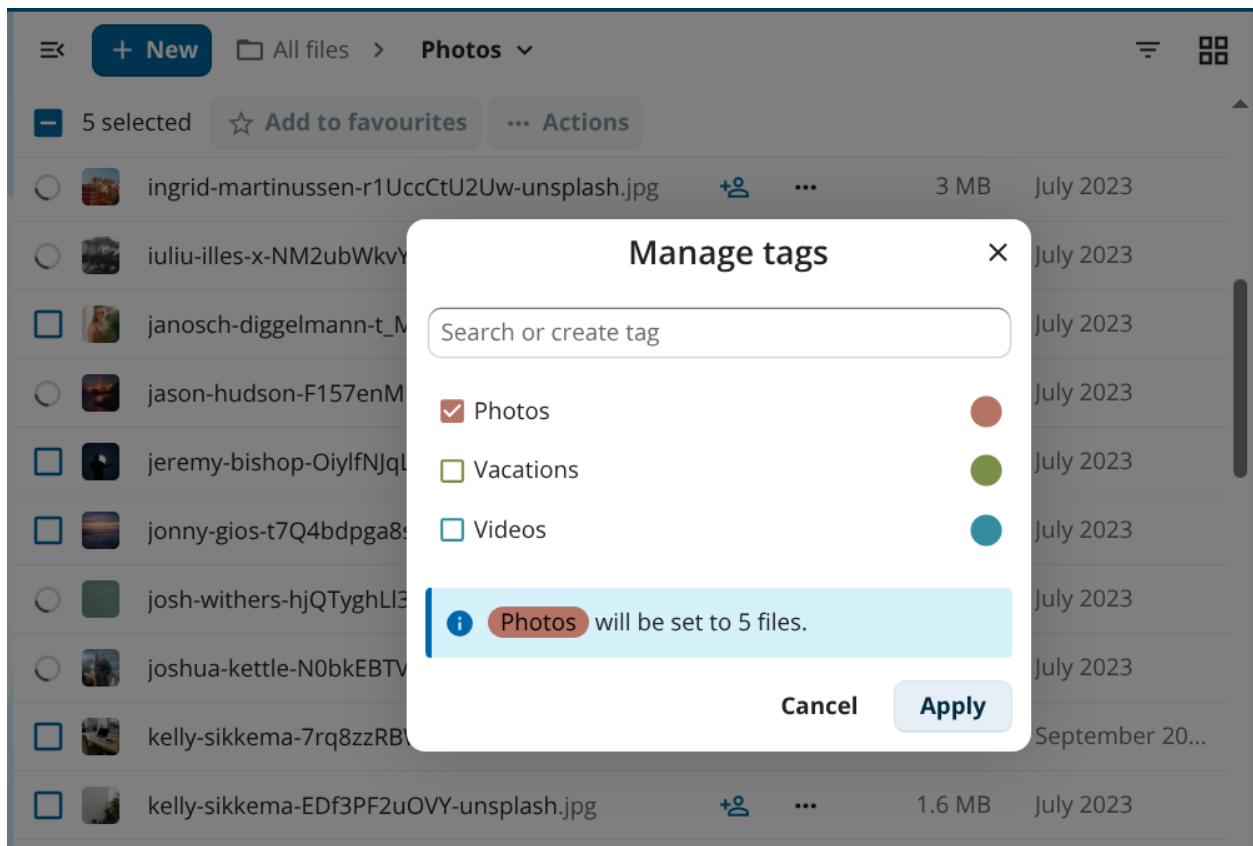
+ New All files > Photos

5 selected Add to favourites ··· Actions

ingrid-martinussen-r1UccCtU2Uw-unsplash.jpg 3 MB July 2023
iuliu-illes-x-NM2ubWkvY July 2023
janosch-diggelmann-t_M July 2023
jason-hudson-F157enM July 2023
jeremy-bishop-OiylfNJqL July 2023
jonny-gios-t7Q4bdpga8s July 2023
josh-withers-hjQTyghLI3 July 2023
joshua-kettle-N0bkEBTV July 2023
kelly-sikkema-7rq8zzRB September 20...
kelly-sikkema-EDf3PF2uOVY-unsplash.jpg 1.6 MB July 2023

Manage tags

Search or create tag

Photos
Vacations
Videos

Photos will be set to 5 files.

Cancel Apply